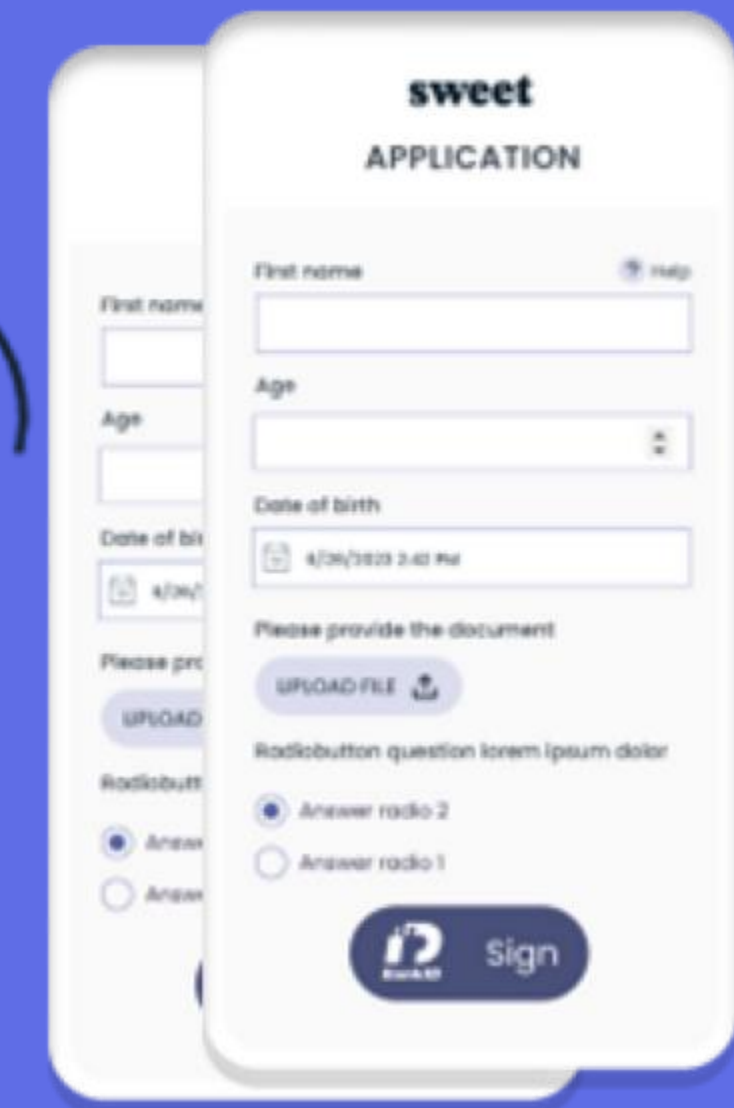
First name

Age

Date of bi

Please pro

UPLOAD

Radiobutt

Answ

Answ

sweet

APPLICATION

First name

? Help

Age

Date of birth

9/26/2023 2:42 PM

Please provide the document

UPLOAD FILE

Radiobutton question lorem ipsum dolor

Answer radio 2

Answer radio 1

Sign